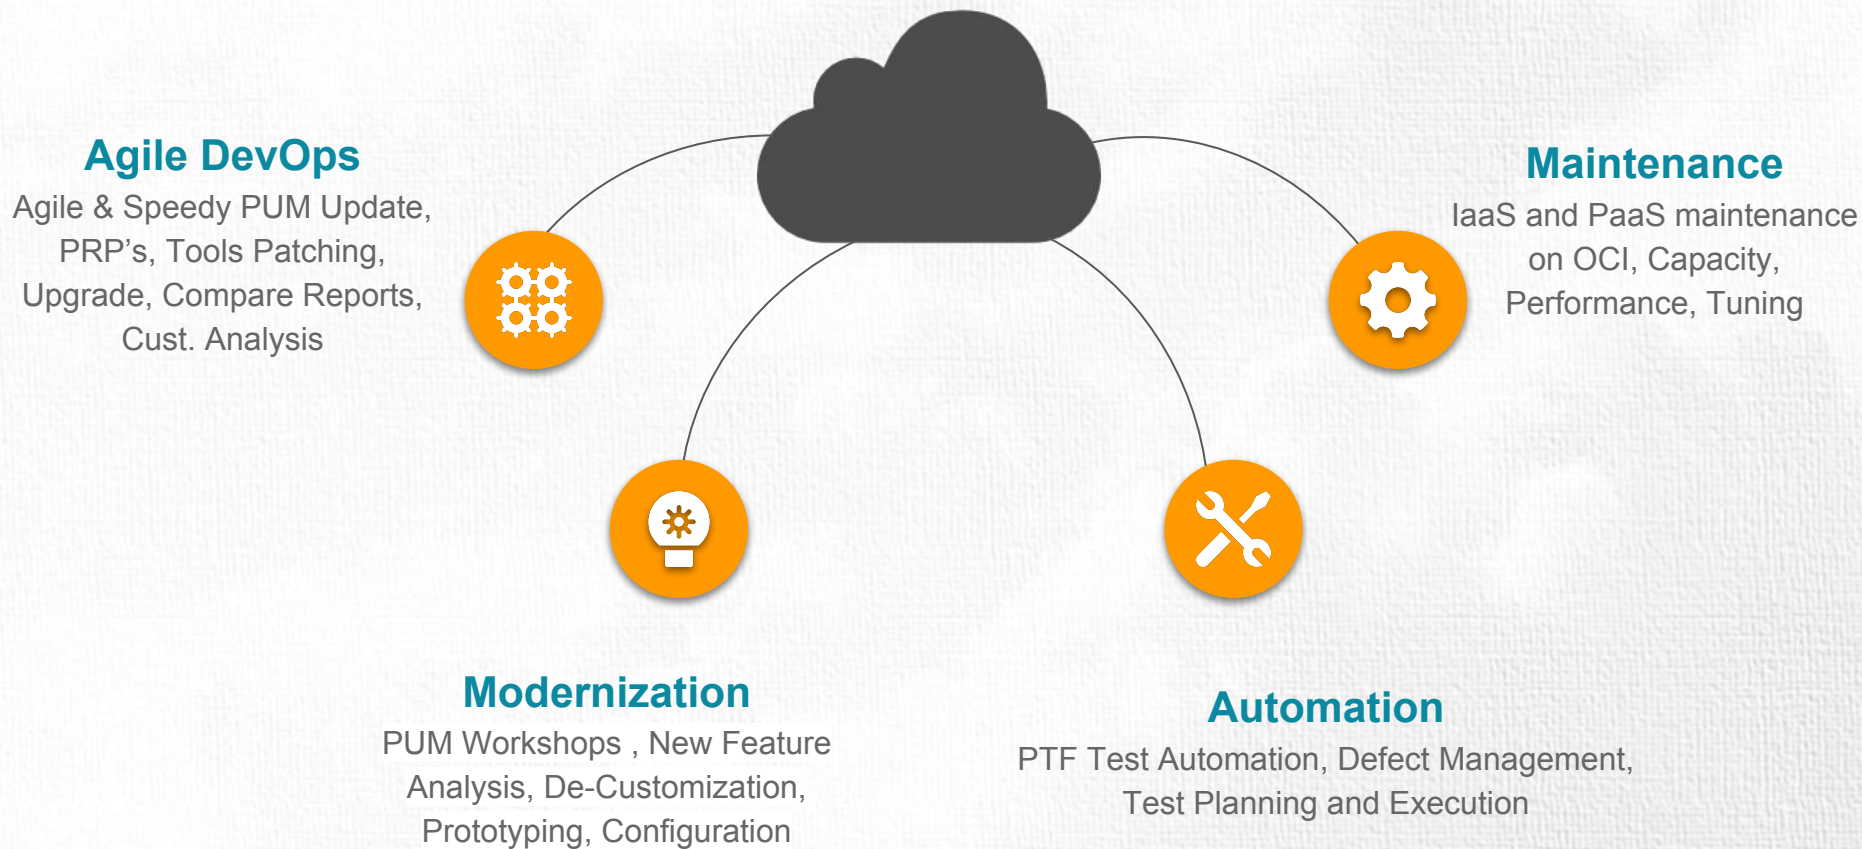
Agile DevOps
Agile & Speedy PUM Update, PRP’s, Tools Patching, Upgrade, Compare Reports, Cust. Analysis

Maintenance
IaaS and PaaS maintenance on OCI, Capacity, Performance, Tuning

Modernization
PUM Workshops , New Feature Analysis, De-Customization, Prototyping, Configuration

Automation
PTF Test Automation, Defect Management, Test Planning and Execution